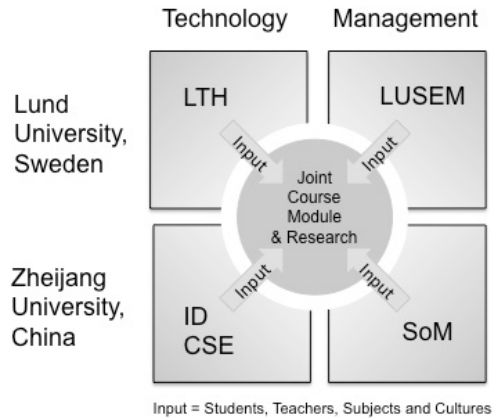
Technology

Management

Lund University, Sweden

LTH

LUSEM

Input

Input

Joint Course Module & Research

Input

Input

Zheijang University, China

ID CSE

SoM

Input = Students, Teachers, Subjects and Cultures